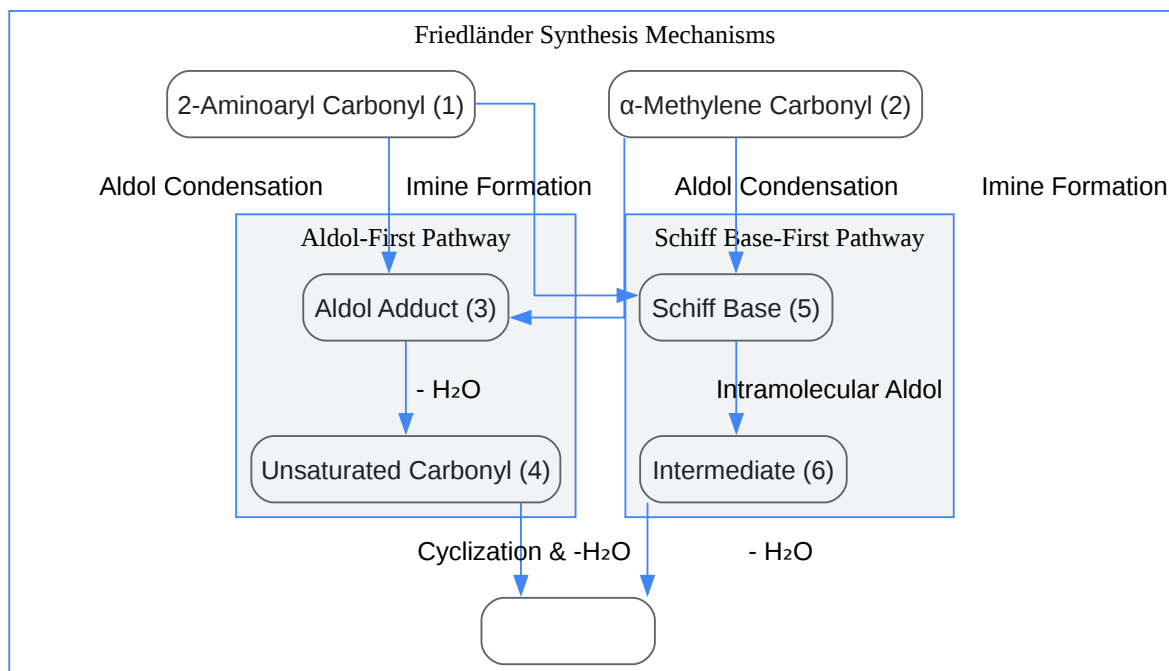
Friedländer Synthesis Mechanisms

2-Aminoaryl Carbonyl (1)

α-Methylene Carbonyl (2)

Aldol Condensation

Imine Formation

Aldol Condensation

Imine Formation

Aldol-First Pathway

Aldol Adduct (3)

- $H_2O$

Unsaturated Carbonyl (4)

Schiff Base-First Pathway

Schiff Base (5)

Intramolecular Aldol

Intermediate (6)

Cyclization & -$H_2O$

- $H_2O$